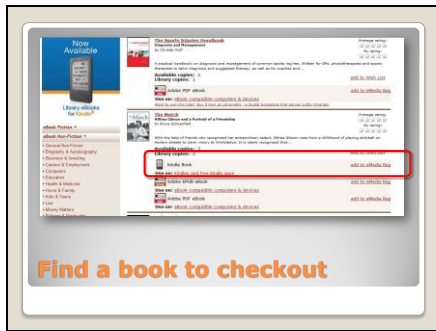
Now Available

Library eBooks for Kindle

eBook Fiction
eBook Non-Fiction
• General Non-Fiction
• Biography & Autobiography
• Business & Investing
• Careers & Employment
• Computers
• Education
• Health & Medicine
• Home & Family
• Kids & Teens
• Law
• Literary Matters

The Sports Injuries Handbook
Diagnosis and Management
by Christer Rolf

Average rating:
My rating:

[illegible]

Available copies: 1
Library copies: 1
add to Wish List

Adobe PDF eBook
add to eMedia Bag
Use on: eBook-compatible computers & devices

The Match
Althea Gibson and a Portrait of a Friendship
by Bruce Schoenfeld

Average rating:
My rating:

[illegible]

Available copies: 1
Library copies: 1
add to Wish List

Kindle Book
add to eMedia Bag
Use on: Kindles and free Kindle apps

Adobe EPUB eBook
add to eMedia Bag
Use on: eBook-compatible computers & devices

Adobe PDF eBook
add to eMedia Bag
Use on: eBook-compatible computers & devices

Find a book to checkout